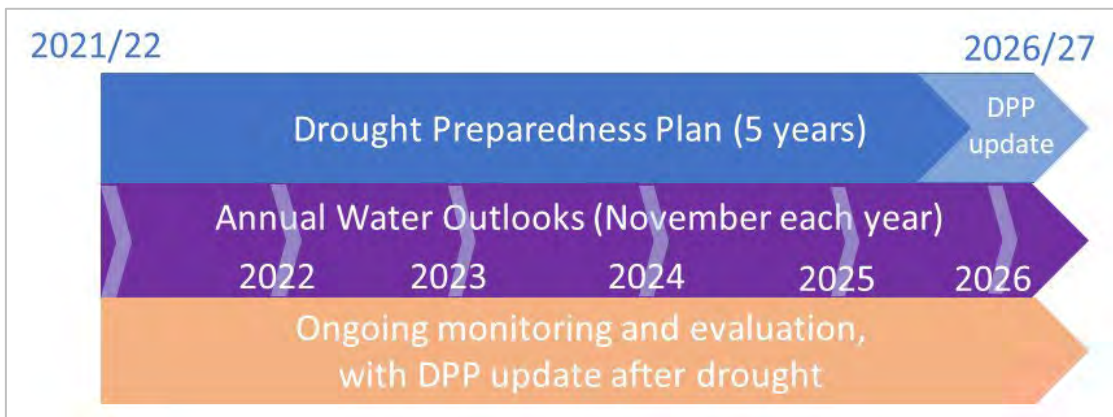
2021/22

2026/27

Drought Preparedness Plan (5 years)

DPP update

Annual Water Outlooks (November each year)

2022 2023 2024 2025 2026

Ongoing monitoring and evaluation, with DPP update after drought